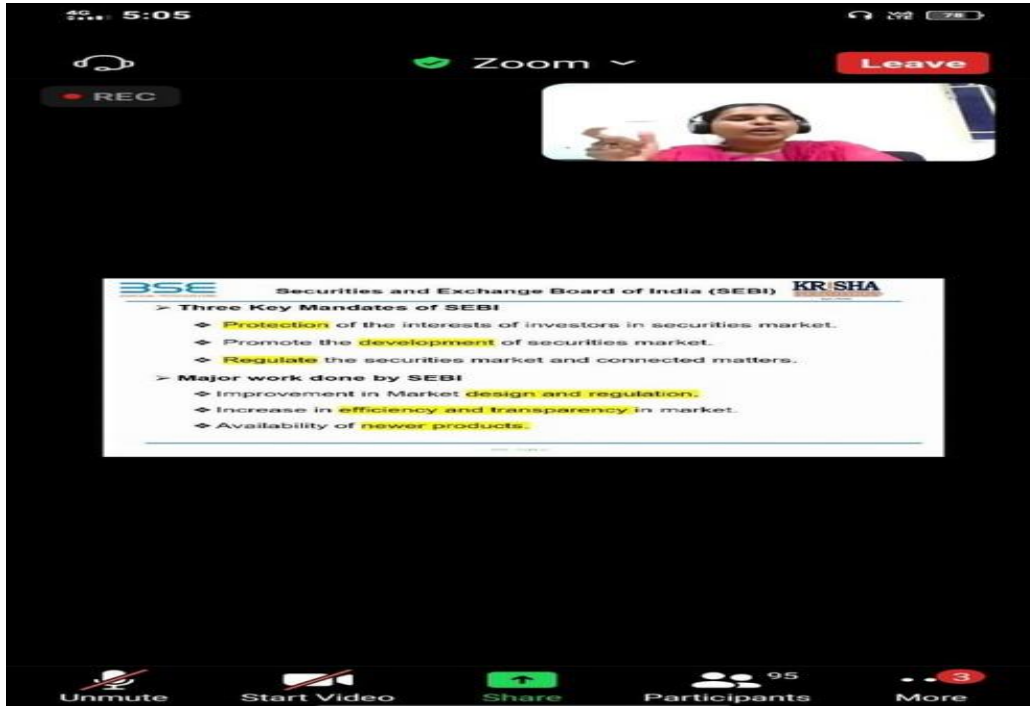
4G 5:05

78

Zoom

Leave

REC

BSE

Securities and Exchange Board of India (SEBI)

KRISHA

➢ Three Key Mandates of SEBI

❖ Protection of the interests of investors in securities market.

❖ Promote the development of securities market.

❖ Regulate the securities market and connected matters.

➢ Major work done by SEBI

❖ Improvement in Market design and regulation.

❖ Increase in efficiency and transparency in market.

❖ Availability of newer products.

Unmute

Start Video

Share

95

Participants

3

More